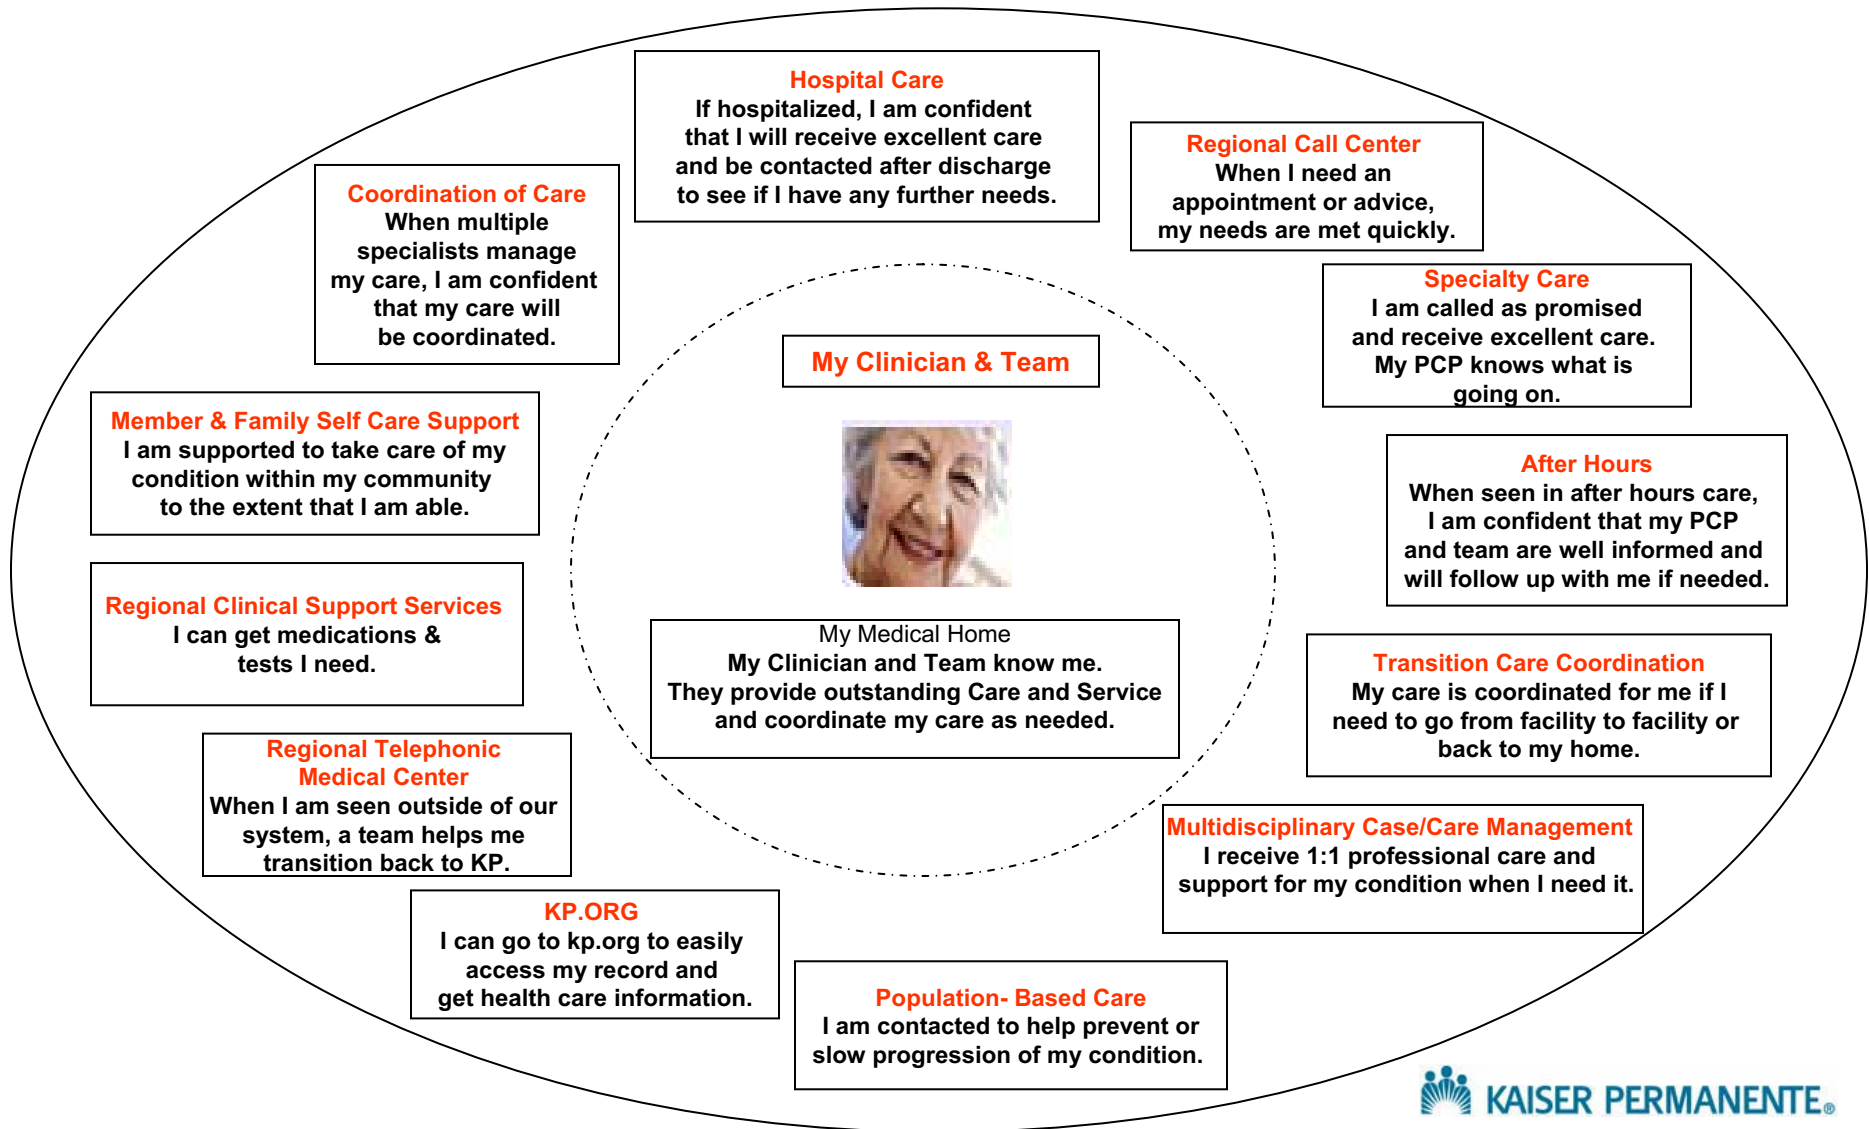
Hospital Care
If hospitalized, I am confident that I will receive excellent care and be contacted after discharge to see if I have any further needs.

Regional Call Center
When I need an appointment or advice, my needs are met quickly.

Coordination of Care
When multiple specialists manage my care, I am confident that my care will be coordinated.

Specialty Care
I am called as promised and receive excellent care. My PCP knows what is going on.

My Clinician & Team

Member & Family Self Care Support
I am supported to take care of my condition within my community to the extent that I am able.

After Hours
When seen in after hours care, I am confident that my PCP and team are well informed and will follow up with me if needed.

Regional Clinical Support Services
I can get medications & tests I need.

My Medical Home
My Clinician and Team know me. They provide outstanding Care and Service and coordinate my care as needed.

Transition Care Coordination
My care is coordinated for me if I need to go from facility to facility or back to my home.

Regional Telephonic Medical Center
When I am seen outside of our system, a team helps me transition back to KP.

Multidisciplinary Case/Care Management
I receive 1:1 professional care and support for my condition when I need it.

KP.ORG
I can go to kp.org to easily access my record and get health care information.

Population- Based Care
I am contacted to help prevent or slow progression of my condition.

KAISER PERMANENTE®